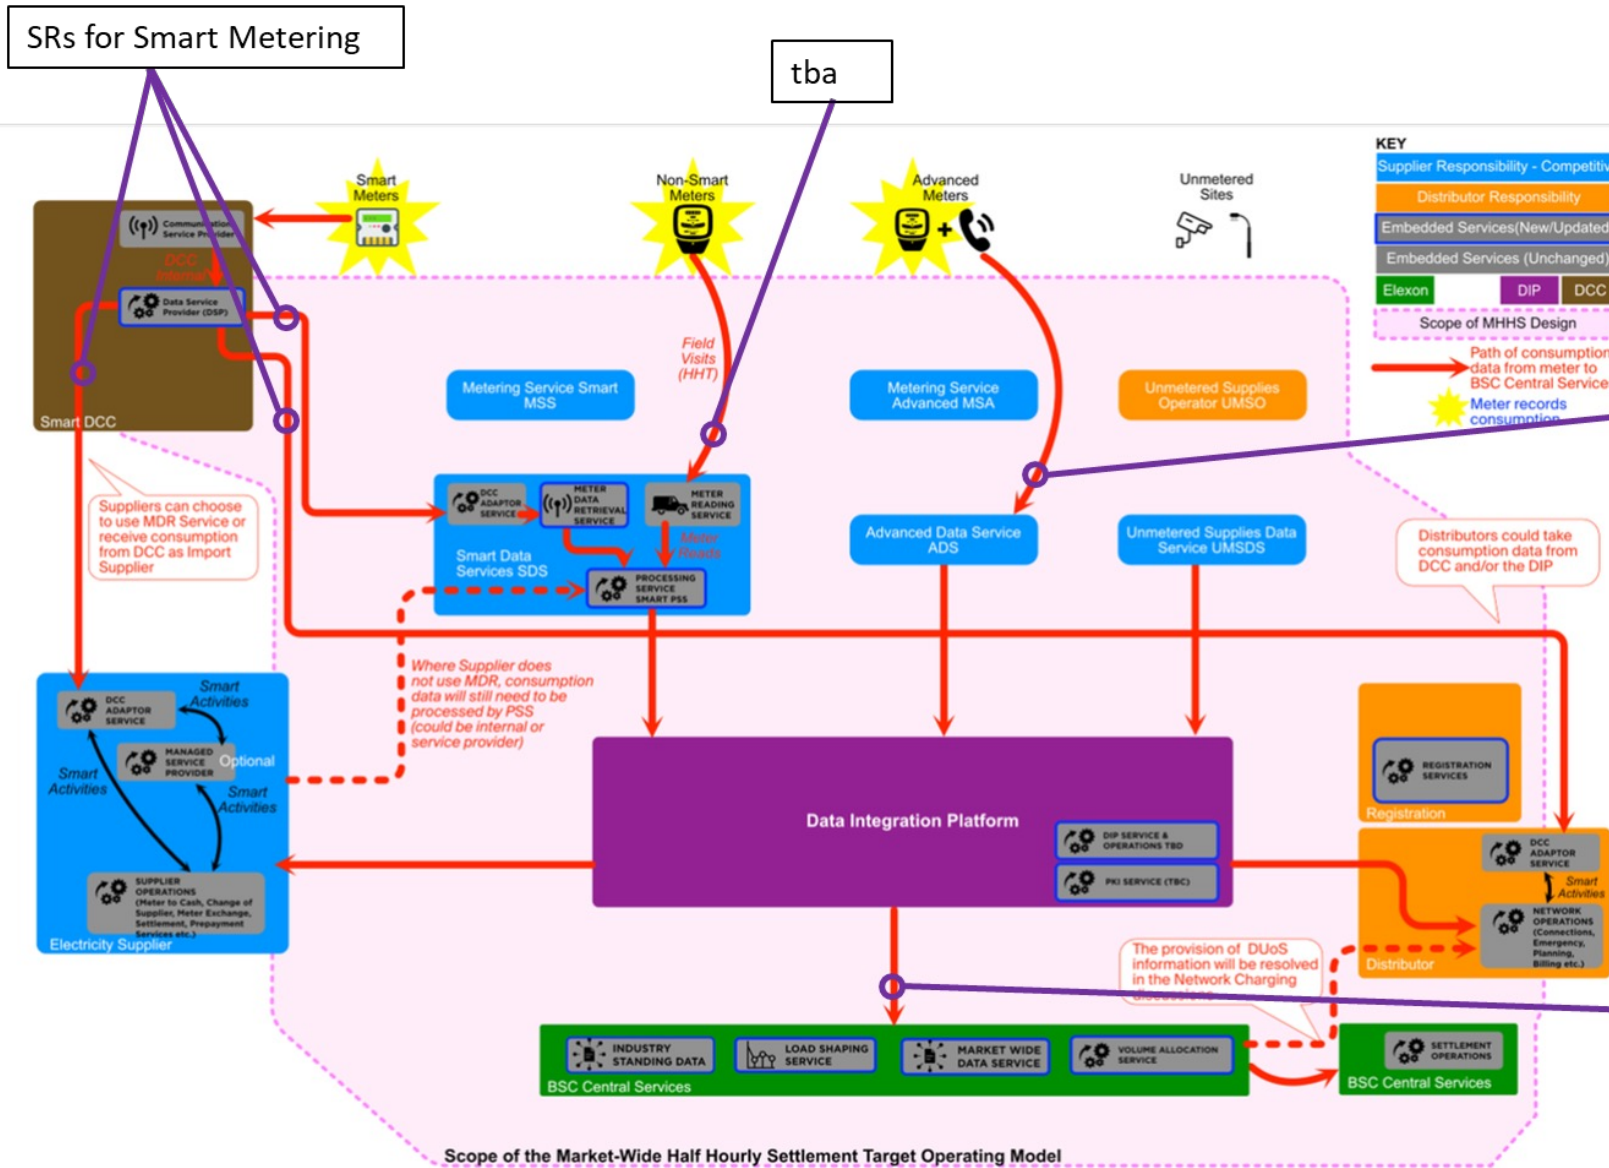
SRs for Smart Metering

tba

KEY
Supplier Responsibility - Competitiv
Distributor Responsibility
Embedded Services(New/Updated
Embedded Services (Unchanged)
Elexon
DIP
DCC
Scope of MHHS Design
Path of consumption data from meter to BSC Central Service
Meter records consumption

Smart Meters

Non-Smart Meters

Advanced Meters

Unmetered Sites

Communication Service Provider

DCC Internal

Data Service Provider (DSP)

Smart DCC

Field Visits (HHT)

Metering Service Smart MSS

Metering Service Advanced MSA

Unmetered Supplies Operator UMSO

DCC ADAPTOR SERVICE

METER DATA RETRIEVAL SERVICE

METER READING SERVICE

Meter Reads

Smart Data Services SDS

PROCESSING SERVICE SMART PSS

Advanced Data Service ADS

Unmetered Supplies Data Service UMSDS

Suppliers can choose to use MDR Service or receive consumption from DCC as Import Supplier

Distributors could take consumption data from DCC and/or the DIP

DCC ADAPTOR SERVICE

Smart Activities

MANAGED SERVICE PROVIDER

Optional

Smart Activities

Smart Activities

SUPPLIER OPERATIONS (Meter to Cash, Change of Supplier, Meter Exchange, Settlement, Prepayment Services etc.)

Electricity Supplier

Where Supplier does not use MDR, consumption data will still need to be processed by PSS (could be internal or service provider)

Data Integration Platform

DIP SERVICE & OPERATIONS TBD

PKI SERVICE (TBC)

REGISTRATION SERVICES

Registration

DCC ADAPTOR SERVICE

Smart Activities

NETWORK OPERATIONS (Connections, Emergency, Planning, Billing etc.)

Distributor

The provision of DUoS information will be resolved in the Network Charging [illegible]

INDUSTRY STANDING DATA

LOAD SHAPING SERVICE

MARKET WIDE DATA SERVICE

VOLUME ALLOCATION SERVICE

BSC Central Services

SETTLEMENT OPERATIONS

BSC Central Services

Scope of the Market-Wide Half Hourly Settlement Target Operating Model